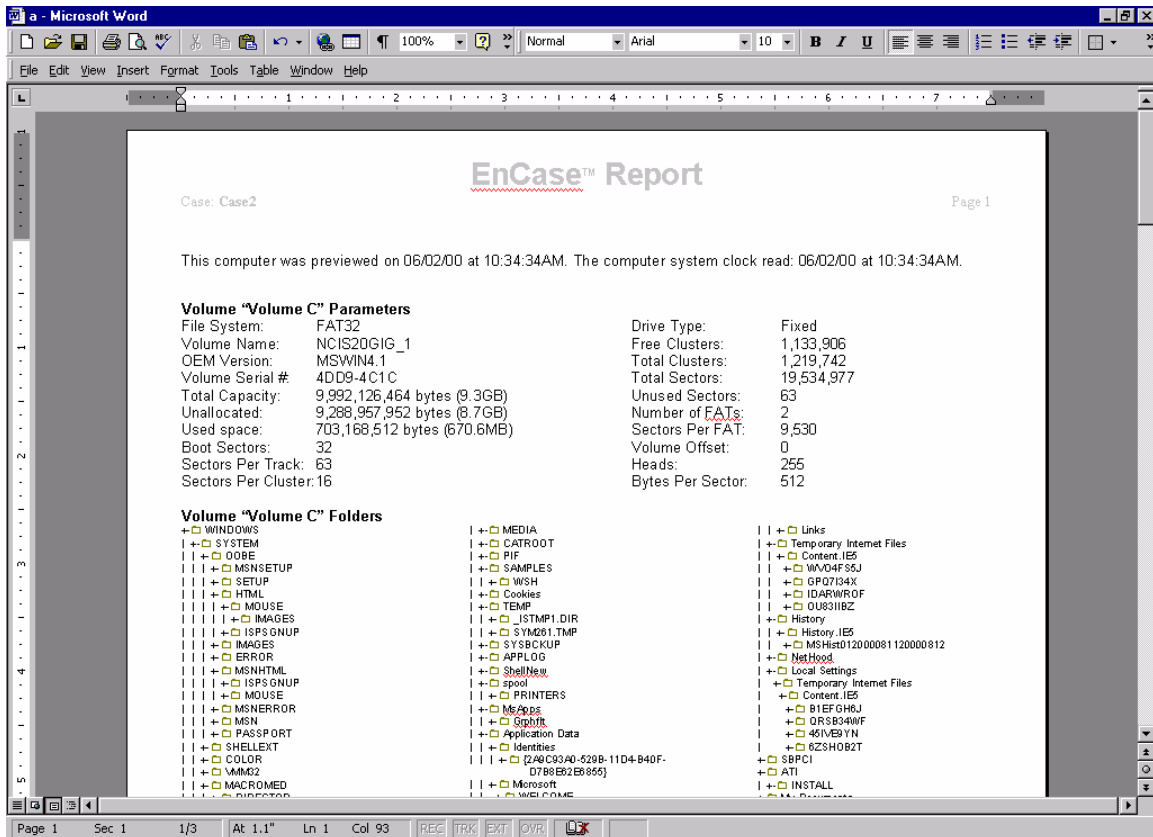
a - Microsoft Word

100% Normal Arial 10 B I U

File Edit View Insert Format Tools Table Window Help

EnCase™ Report

Case: Case2

Page 1

This computer was previewed on 06/02/00 at 10:34:34AM. The computer system clock read: 06/02/00 at 10:34:34AM.

Volume "Volume C" Parameters

| | | | |
|---|---|---|---|
| File System: | FAT32 | Drive Type: | Fixed |
| Volume Name: | NCIS20GIG_1 | Free Clusters: | 1,133,906 |
| OEM Version: | MSWIN4.1 | Total Clusters: | 1,219,742 |
| Volume Serial #: | 4DD9-4C1C | Total Sectors: | 19,534,977 |
| Total Capacity: | 9,992,126,464 bytes (9.3GB) | Unused Sectors: | 63 |
| Unallocated: | 9,288,957,952 bytes (8.7GB) | Number of FATs: | 2 |
| Used space: | 703,168,512 bytes (670.6MB) | Sectors Per FAT: | 9,530 |
| Boot Sectors: | 32 | Volume Offset: | 0 |
| Sectors Per Track: | 63 | Heads: | 255 |
| Sectors Per Cluster: | 16 | Bytes Per Sector: | 512 |

Volume "Volume C" Folders

+ WINDOWS
| + SYSTEM
| | + OOBE
| | | + MSNSETUP
| | | + SETUP
| | | + HTML
| | | | + MOUSE
| | | | | + IMAGES
| | | | + ISPSGNUP
| | | + IMAGES
| | | + ERROR
| | | + MSNHTML
| | | | + ISPSGNUP
| | | | + MOUSE
| | | + MSNERROR
| | | + MSN
| | | + PASSPORT
| | + SHELLEXT
| | + COLOR
| | + VMM32
| | + MACROMED
| | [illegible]

| + MEDIA
| + CATROOT
| + PIF
| + SAMPLES
| | + WSH
| + Cookies
| + TEMP
| | + _ISTMP1.DIR
| | + SYM261.TMP
| + SYSBCKUP
| + APPLOG
| + ShellNew
| + spool
| | + PRINTERS
| + MsApps
| | + Grphflt
| + Application Data
| | + Identities
| | | + {2A9C93A0-529B-11D4-B40F-D7B8E62E8855}
| | + Microsoft
| | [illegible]

| | + Links
| + Temporary Internet Files
| | + Content.IE5
| | + WV04FS5J
| | + GPQ7I34X
| | + IDARWROF
| | + OU83IIBZ
| + History
| | + History.IE5
| | | + MSHist012000081120000812
| + NetHood
| + Local Settings
| + Temporary Internet Files
| + Content.IE5
| + B1EFGH6J
| + QRSB34WF
| + 45IVE9YN
| + 6ZSHOB2T
+ SBPCI
+ ATI
| + INSTALL
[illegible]

Page 1 Sec 1 1/3 At 1.1" Ln 1 Col 93 REC TRK EXT OVR